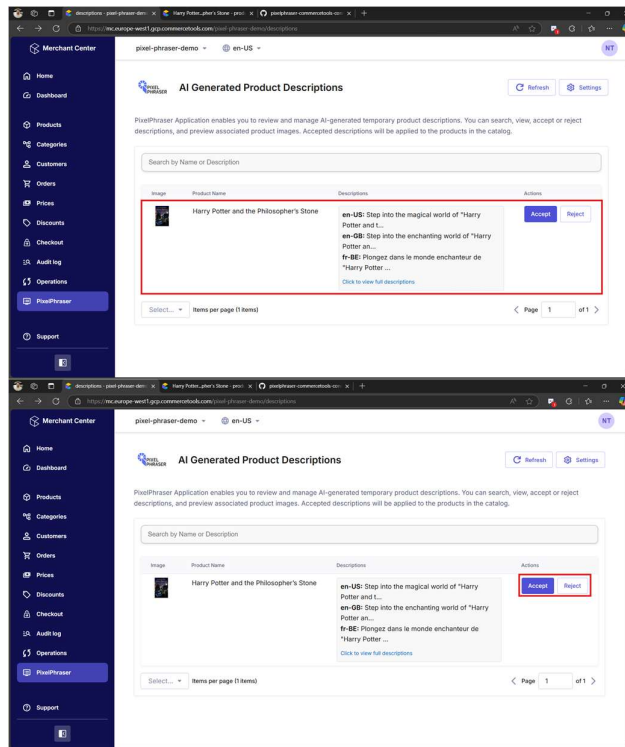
descriptions - pixel-phraser-dem × Harry Potter...pher's Stone - prod × pixelphraser-commercetools-con × +

https://mc.europe-west1.gcp.commercetools.com/pixel-phraser-demo/descriptions

Merchant Center

pixel-phraser-demo ▾ en-US ▾

NT

Home
Dashboard
Products
Categories
Customers
Orders
Prices
Discounts
Checkout
Audit log
Operations
PixelPhraser
Support

PIXEL PHRASER

AI Generated Product Descriptions

Refresh Settings

PixelPhraser Application enables you to review and manage AI-generated temporary product descriptions. You can search, view, accept or reject descriptions, and preview associated product images. Accepted descriptions will be applied to the products in the catalog.

Search by Name or Description

| Image | Product Name | Descriptions | Actions |
|---|---|---|---|
| | Harry Potter and the Philosopher's Stone | **en-US:** Step into the magical world of "Harry Potter and t... **en-GB:** Step into the enchanting world of "Harry Potter an... **fr-BE:** Plongez dans le monde enchanteur de "Harry Potter ... Click to view full descriptions | Accept Reject |

Select... ▾ Items per page (1 items)

Page 1 of 1

descriptions - pixel-phraser-dem × Harry Potter...pher's Stone - prod × pixelphraser-commercetools-con × +

https://mc.europe-west1.gcp.commercetools.com/pixel-phraser-demo/descriptions

Merchant Center

pixel-phraser-demo ▾ en-US ▾

NT

Home
Dashboard
Products
Categories
Customers
Orders
Prices
Discounts
Checkout
Audit log
Operations
PixelPhraser
Support

PIXEL PHRASER

AI Generated Product Descriptions

Refresh Settings

PixelPhraser Application enables you to review and manage AI-generated temporary product descriptions. You can search, view, accept or reject descriptions, and preview associated product images. Accepted descriptions will be applied to the products in the catalog.

Search by Name or Description

| Image | Product Name | Descriptions | Actions |
|---|---|---|---|
| | Harry Potter and the Philosopher's Stone | **en-US:** Step into the magical world of "Harry Potter and t... **en-GB:** Step into the enchanting world of "Harry Potter an... **fr-BE:** Plongez dans le monde enchanteur de "Harry Potter ... Click to view full descriptions | Accept Reject |

Select... ▾ Items per page (1 items)

Page 1 of 1